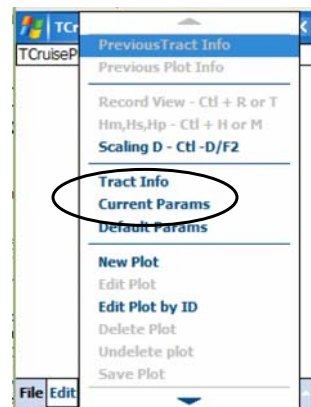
TCr
TCruiseP
PreviousTract Info
Previous Plot Info
Record View - Ctl + R or T
Hm,Hs,Hp - Ctl + H or M
Scaling D - Ctl -D/F2
Tract Info
Current Params
Default Params
New Plot
Edit Plot
Edit Plot by ID
Delete Plot
Undelete plot
Save Plot
File Edit